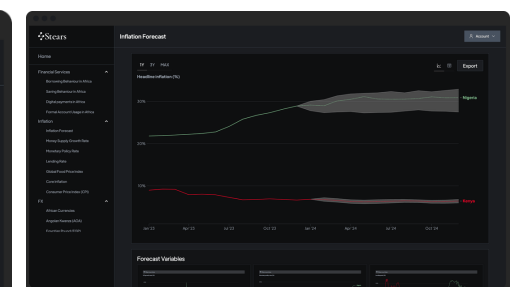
Stears

Inflation Forecast

Account

Home

Financial Services

Borrowing Behaviour in Africa

Saving Behaviour in Africa

Digital payments in Africa

Formal Account Usage in Africa

Inflation

Inflation Forecast

Money Supply Growth Rate

Monetary Policy Rate

Lending Rate

Global Food Price Index

Crane Rates

Consumer Price Index (CPI)

FX

African Currencies

Exported Values (ATA)

Forex Inflows & FDIs

1Y 3Y MAX

Headline inflation (%)

Export

Nigeria

Kenya

Jan '23 Apr '23 Jul '23 Oct '23 Jan '24 Apr '24 Jul '24 Oct '24

Forecast Variables